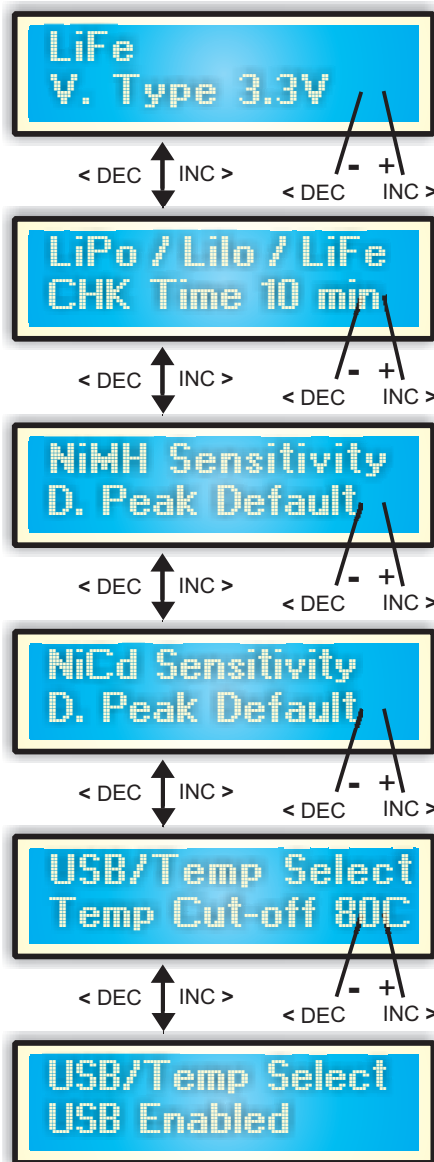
LiFe
V. Type 3.3V

- +
< DEC INC >

< DEC INC >

LiPo / Lilo / LiFe
CHK Time 10 min

- +
< DEC INC >

< DEC INC >

NiMH Sensitivity
D. Peak Default

- +
< DEC INC >

< DEC INC >

NiCd Sensitivity
D. Peak Default

- +
< DEC INC >

< DEC INC >

USB/Temp Select
Temp Cut-off 80C

- +
< DEC INC >

< DEC INC >

USB/Temp Select
USB Enabled